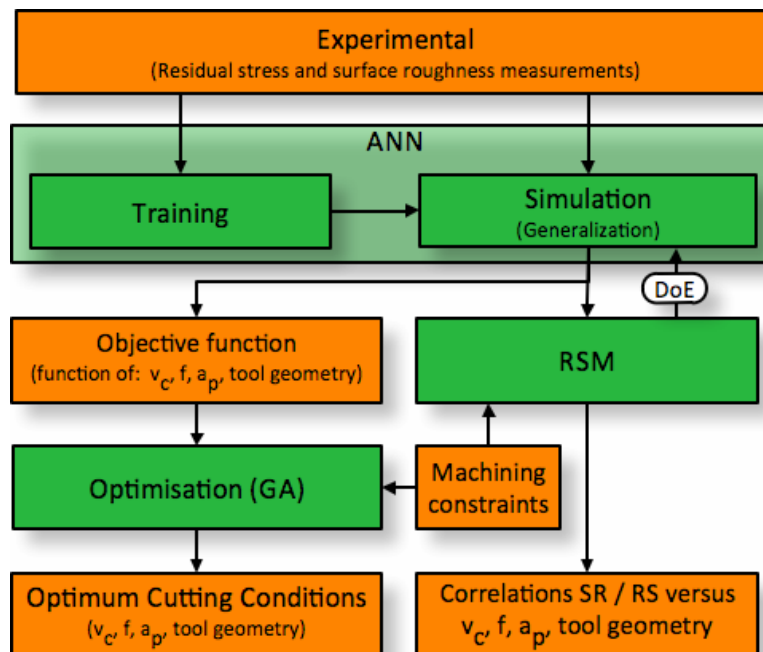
Experimental
(Residual stress and surface roughness measurements)

ANN

Training

Simulation
(Generalization)

DoE

Objective function
(function of: $v_c$, f, $a_p$, tool geometry)

RSM

Machining constraints

Optimisation (GA)

Optimum Cutting Conditions
($v_c$, f, $a_p$, tool geometry)

Correlations SR / RS versus
$v_c$, f, $a_p$, tool geometry